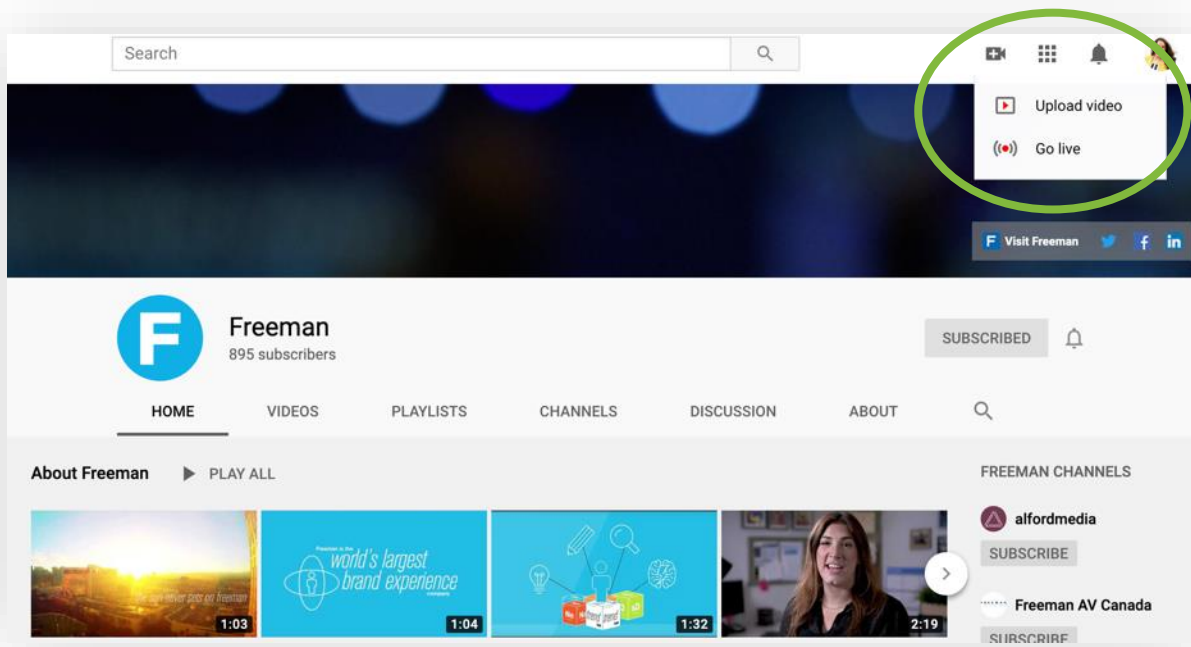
Search

Upload video

Go live

F Visit Freeman

Freeman
895 subscribers

SUBSCRIBED

HOME VIDEOS PLAYLISTS CHANNELS DISCUSSION ABOUT

About Freeman ▶ PLAY ALL

FREEMAN CHANNELS

the sun never sets on freeman
1:03

Freeman is the world's largest brand experience company
1:04

1:32

2:19

alfordmedia
SUBSCRIBE

Freeman AV Canada
SUBSCRIBE